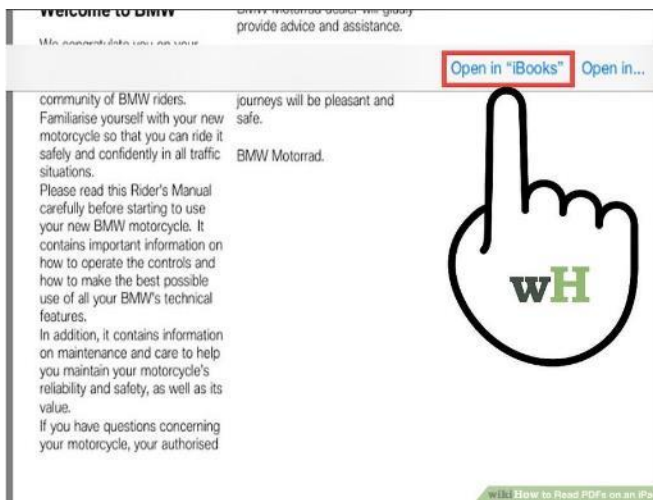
Welcome to BMW

We congratulate you on your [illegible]

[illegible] provide advice and assistance.

Open in "iBooks"    Open in...

community of BMW riders. Familiarise yourself with your new motorcycle so that you can ride it safely and confidently in all traffic situations.
Please read this Rider's Manual carefully before starting to use your new BMW motorcycle. It contains important information on how to operate the controls and how to make the best possible use of all your BMW's technical features.
In addition, it contains information on maintenance and care to help you maintain your motorcycle's reliability and safety, as well as its value.
If you have questions concerning your motorcycle, your authorised

journeys will be pleasant and safe.

BMW Motorrad.

wH

wiki How to Read PDFs on an iPa